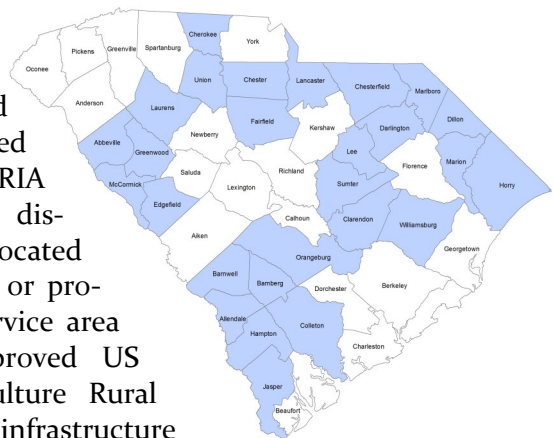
d
ed
RIA
dis-
located
or pro-
rvice area
proved US
ulture Rural
infrastructure

Oconee
Pickens
Greenville
Spartanburg
Cherokee
York
Anderson
Union
Chester
Lancaster
Chesterfield
Marlboro
Laurens
Dillon
Newberry
Fairfield
Kershaw
Darlington
Abbeville
Greenwood
Lee
Marion
Saluda
Richland
Florence
McCormick
Lexington
Sumter
Horry
Edgefield
Calhoun
Clarendon
Aiken
Williamsburg
Orangeburg
Georgetown
Barnwell
Bamberg
Dorchester
Berkeley
Allendale
Hampton
Colleton
Charleston
Jasper
Beaufort